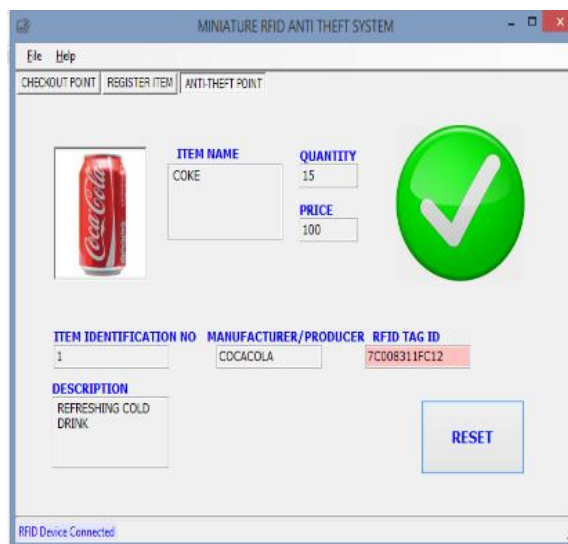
MINIATURE RFID ANTI THEFT SYSTEM

File Help

CHECKOUT POINT | REGISTER ITEM | ANTI-THEFT POINT

Coca-Cola

ITEM NAME
COKE

QUANTITY
15

PRICE
100

ITEM IDENTIFICATION NO
1

MANUFACTURER/PRODUCER
COCACOLA

RFID TAG ID
7C008311FC12

DESCRIPTION
REFRESHING COLD DRINK

RESET

RFID Device Connected